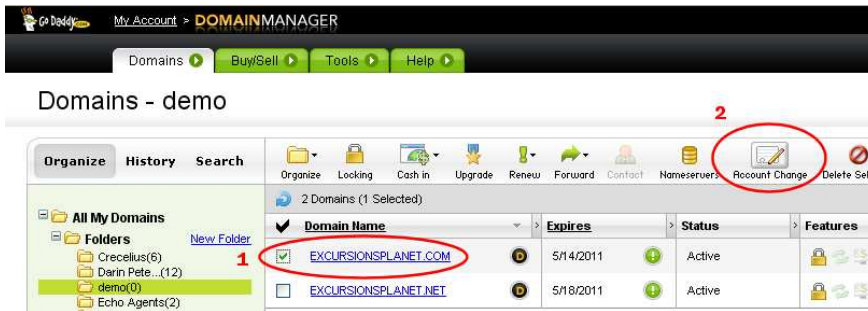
Go Daddy.com My Account > DOMAINMANAGER

Domains Buy/Sell Tools Help

Domains - demo

Organize History Search

All My Domains
Folders New Folder
Crecelius(6)
Darin Pete...(12)
demo(0)
Echo Agents(2)

Organize Locking Cash in Upgrade Renew Forward Contact Nameservers Account Change Delete Sel

2

2 Domains (1 Selected)

| | Domain Name | | Expires | | Status | Features |
|---|---|---|---|---|---|---|
| ✓ | EXCURSIONSPLANET.COM | | 5/14/2011 | | Active | |
| | EXCURSIONSPLANET.NET | | 5/18/2011 | | Active | |

1